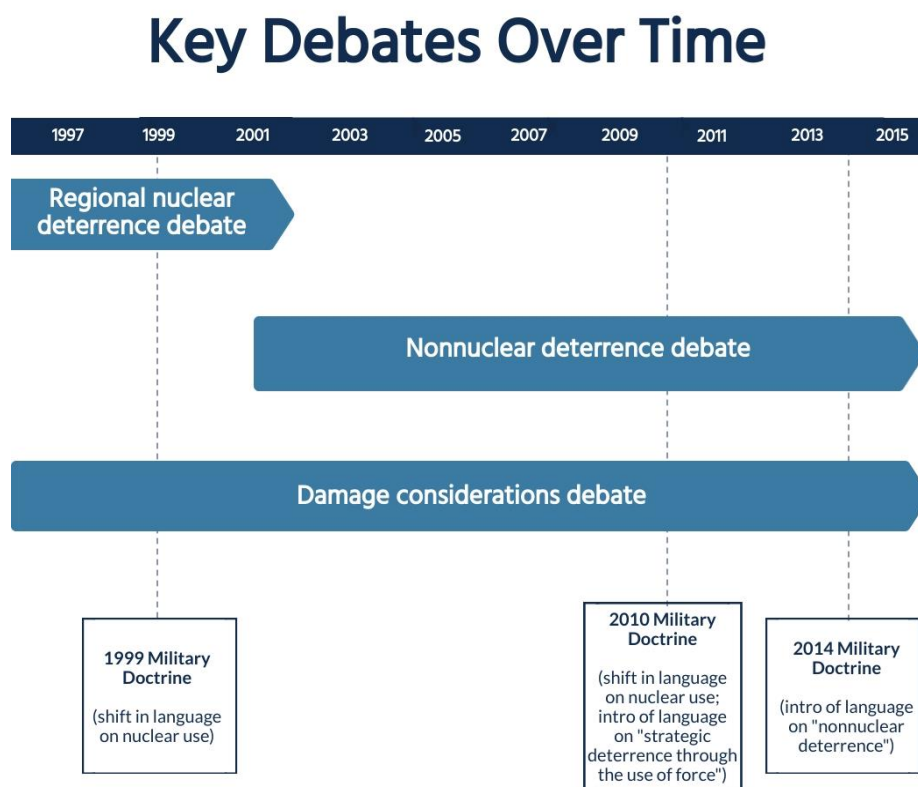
Key Debates Over Time

1997 1999 2001 2003 2005 2007 2009 2011 2013 2015

Regional nuclear deterrence debate

Nonnuclear deterrence debate

Damage considerations debate

1999 Military Doctrine

(shift in language on nuclear use)

2010 Military Doctrine

(shift in language on nuclear use; intro of language on "strategic deterrence through the use of force")

2014 Military Doctrine

(intro of language on "nonnuclear deterrence")